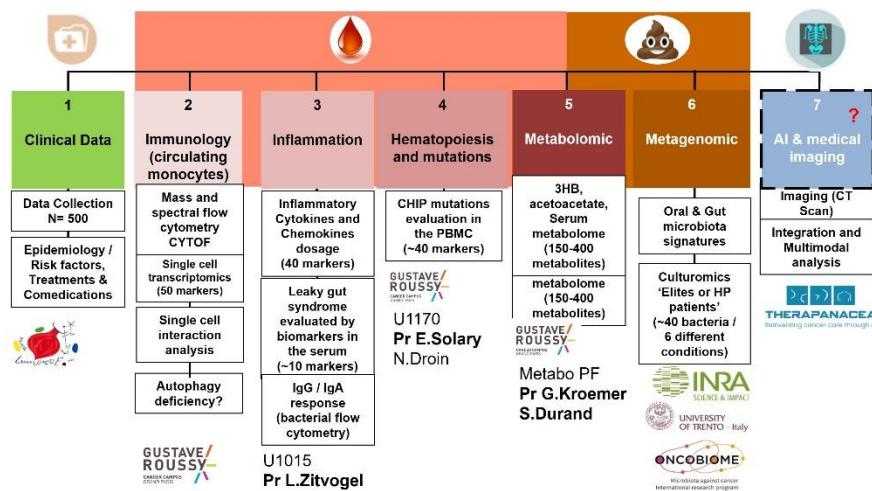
1
Clinical Data

Data Collection
N= 500

Epidemiology / Risk factors, Treatments & Comedications

2
Immunology (circulating monocytes)

Mass and spectral flow cytometry CYTOF

Single cell transcriptomics (50 markers)

Single cell interaction analysis

Autophagy deficiency?

GUSTAVE ROUSSY
CANCER CAMPUS GRAND PARIS

3
Inflammation

Inflammatory Cytokines and Chemokines dosage (40 markers)

Leaky gut syndrome evaluated by biomarkers in the serum (~10 markers)

IgG / IgA response (bacterial flow cytometry)

U1015
Pr L.Zitvogel

4
Hematopoiesis and mutations

CHIP mutations evaluation in the PBMC (~40 markers)

GUSTAVE ROUSSY
CANCER CAMPUS GRAND PARIS

U1170
Pr E.Solary
N.Droin

5
Metabolomic

3HB, acetoacetate, Serum metabolome (150-400 metabolites)

metabolome (150-400 metabolites)

GUSTAVE ROUSSY
CANCER CAMPUS GRAND PARIS

Metabo PF
Pr G.Kroemer
S.Durand

6
Metagenomic

Oral & Gut microbiota signatures

Culturomics 'Elites or HP patients' (~40 bacteria / 6 different conditions)

INRA
SCIENCE & IMPACT

UNIVERSITY OF TRENTO - Italy

ONCOBIOME
Microbiota against cancer International research program

7
AI & medical imaging
?

Imaging (CT Scan)

Integration and Multimodal analysis

THERAPANACEA
Reinventing cancer care through a